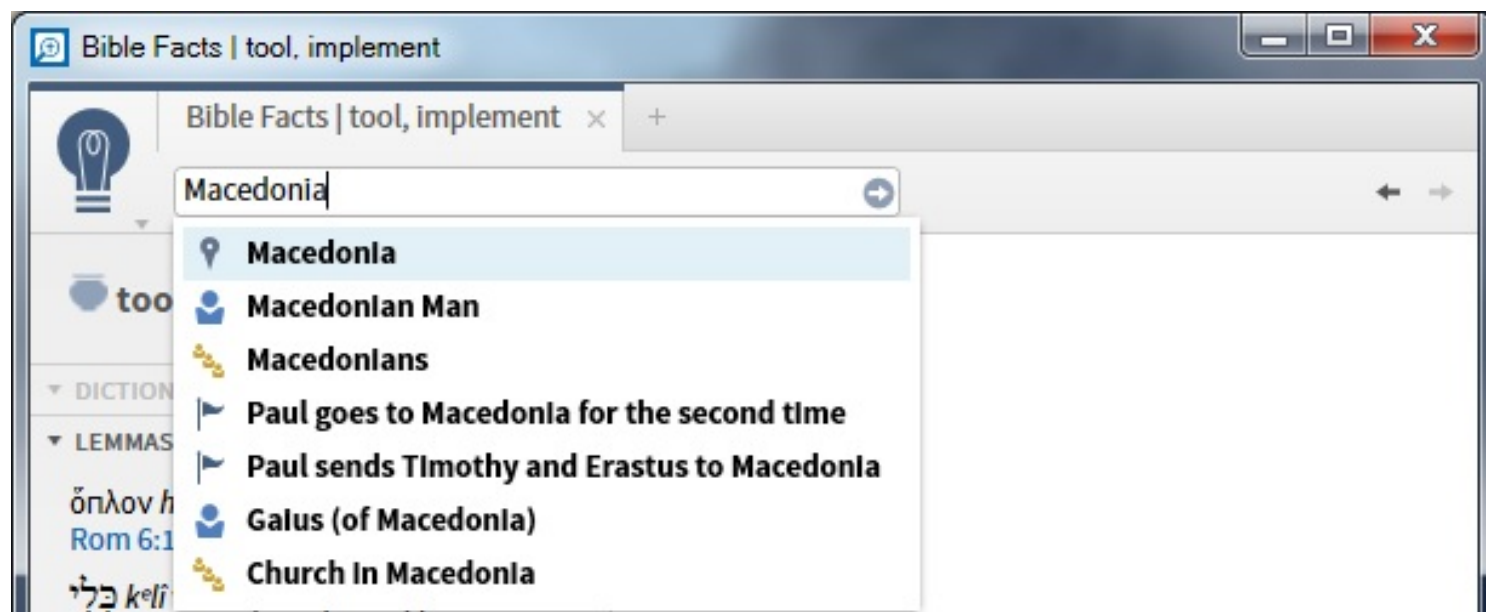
Bible Facts | tool, implement

Bible Facts | tool, implement ×
+

Macedonia

Macedonia
Macedonian Man
Macedonians
Paul goes to Macedonia for the second time
Paul sends Timothy and Erastus to Macedonia
Gaius (of Macedonia)
Church in Macedonia

too

▾ DICTION
▾ LEMMAS

ὅπλον h
Rom 6:1

כְּלִי kᵉlî